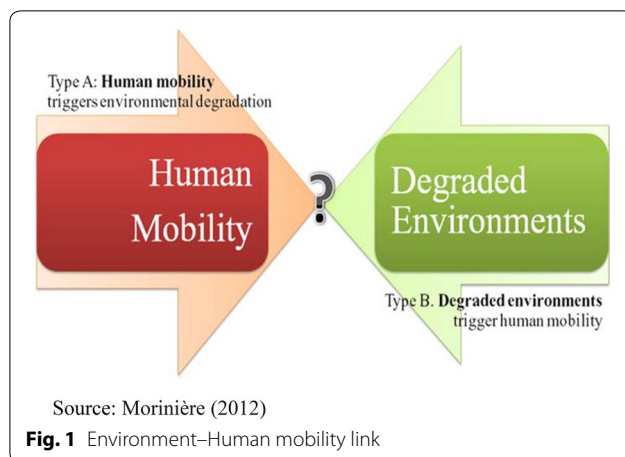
Type A: **Human mobility** triggers environmental degradation

Human Mobility

?

Degraded Environments

Type B. **Degraded environments** trigger human mobility

Source: Morinière (2012)

**Fig. 1** Environment–Human mobility link